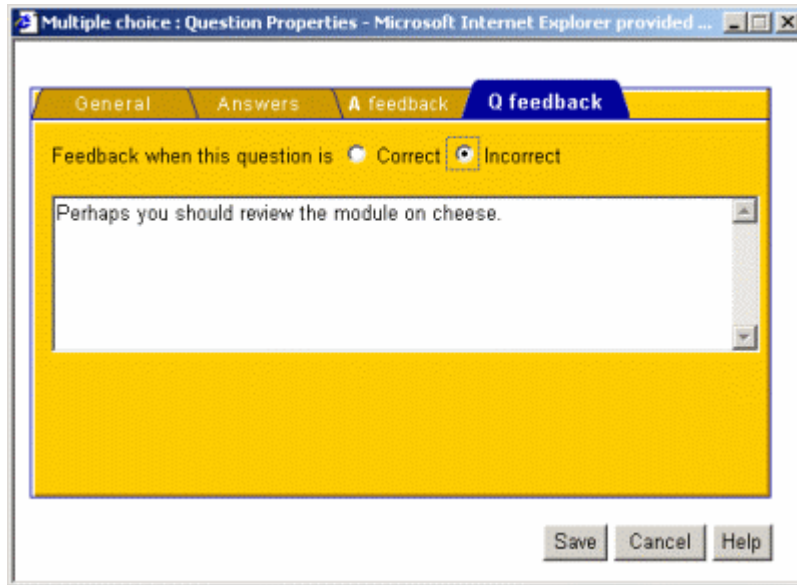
Multiple choice : Question Properties - Microsoft Internet Explorer provided ...

General Answers A feedback Q feedback

Feedback when this question is Correct Incorrect

Perhaps you should review the module on cheese.

Save Cancel Help